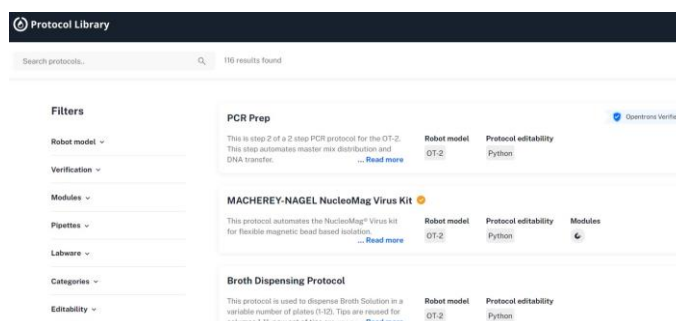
Protocol Library

Search protocols..

116 results found

Filters

Robot model

Verification

Modules

Pipettes

Labware

Categories

Editability

PCR Prep

Opentrons Verifie

This is step 2 of a 2 step PCR protocol for the OT-2. This step automates master mix distribution and DNA transfer. ... Read more

Robot model
OT-2

Protocol editability
Python

MACHEREY-NAGEL NucleoMag Virus Kit

This protocol automates the NucleoMag® Virus kit for flexible magnetic bead based isolation. ... Read more

Robot model
OT-2

Protocol editability
Python

Modules

Broth Dispensing Protocol

This protocol is used to dispense Broth Solution in a variable number of plates (1-12). Tips are reused for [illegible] ... Read more

Robot model
OT-2

Protocol editability
Python